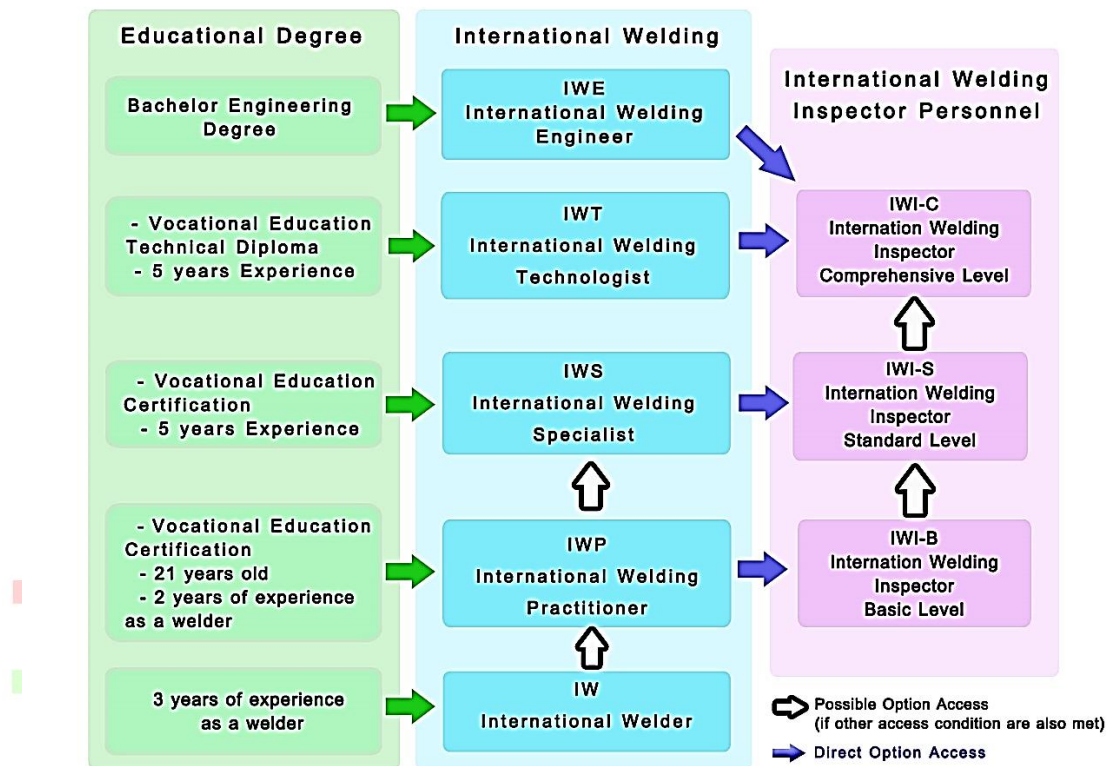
Educational Degree

Bachelor Engineering Degree

- Vocational Education Technical Diploma
- 5 years Experience

- Vocational Education Certification
- 5 years Experience

- Vocational Education Certification
- 21 years old
- 2 years of experience as a welder

3 years of experience as a welder

International Welding

IWE
International Welding Engineer

IWT
International Welding Technologist

IWS
International Welding Specialist

IWP
International Welding Practitioner

IW
International Welder

International Welding Inspector Personnel

IWI-C
Internation Welding Inspector Comprehensive Level

IWI-S
Internation Welding Inspector Standard Level

IWI-B
Internation Welding Inspector Basic Level

Possible Option Access (if other access condition are also met)

Direct Option Access